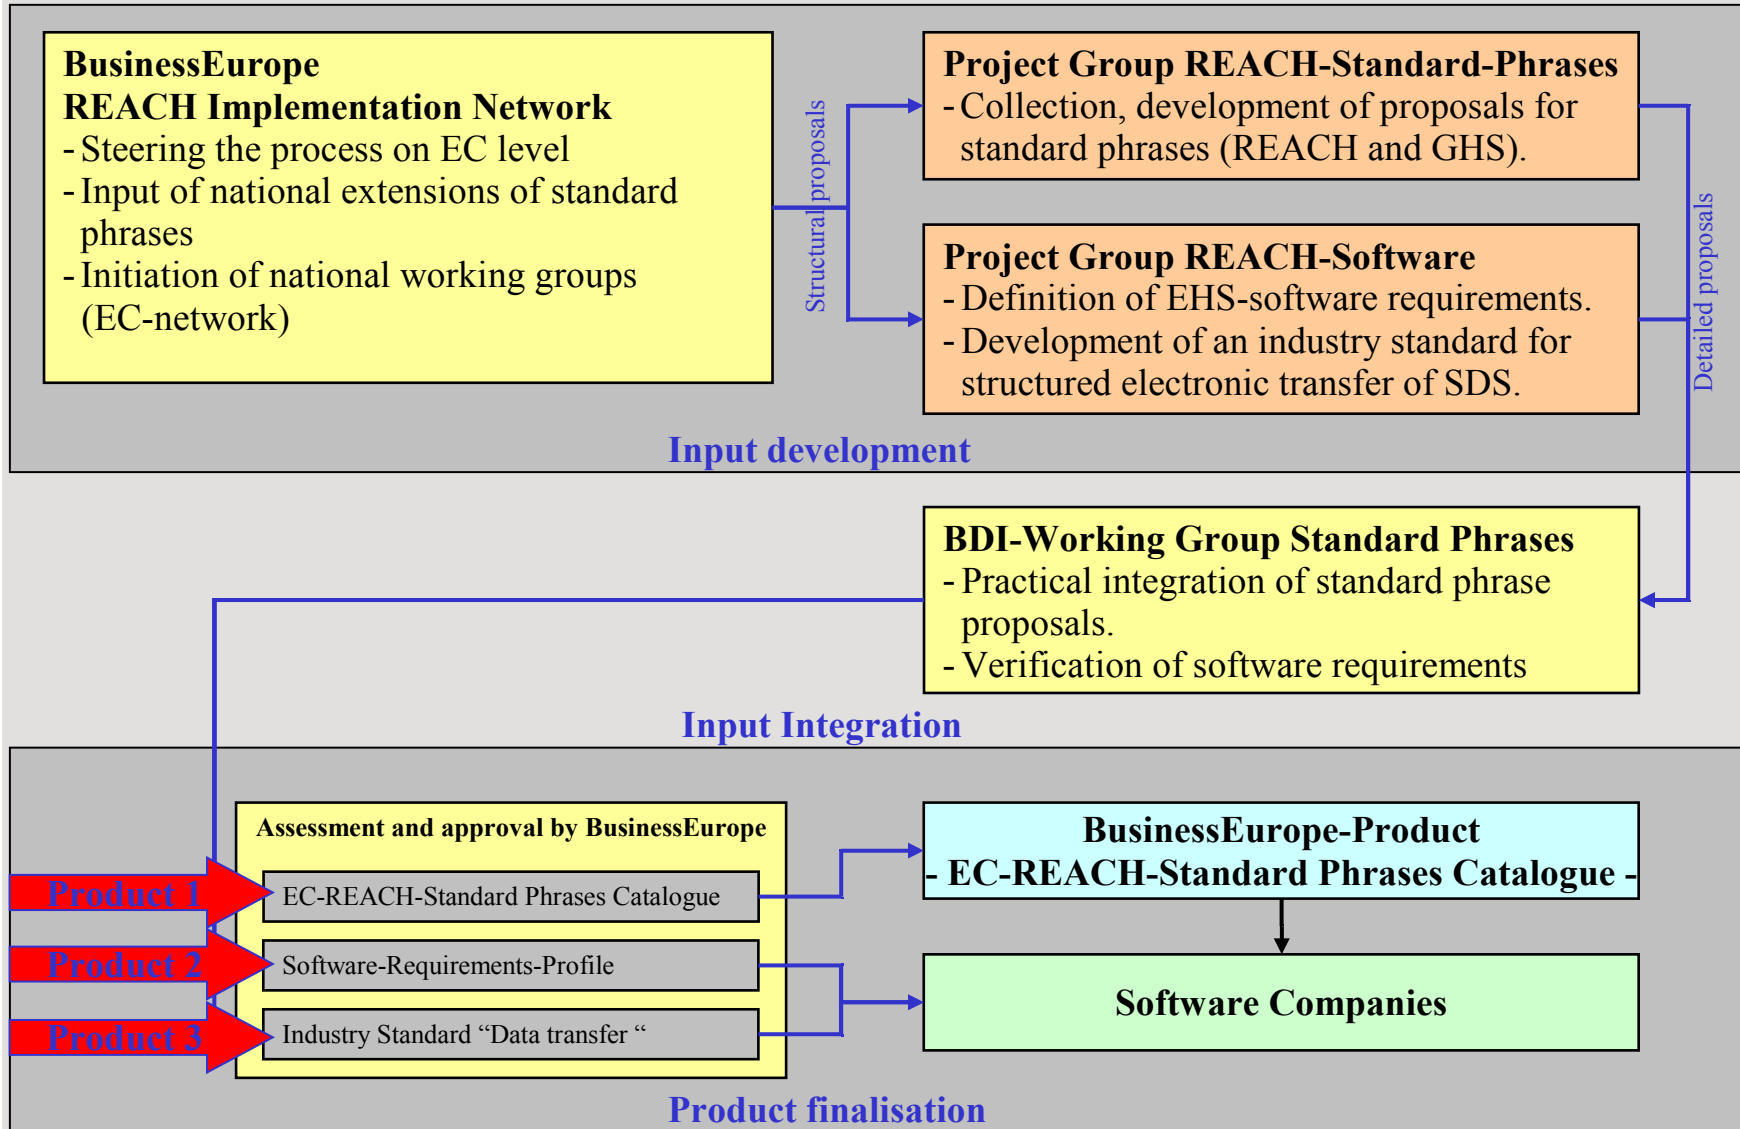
BusinessEurope
REACH Implementation Network
- Steering the process on EC level
- Input of national extensions of standard phrases
- Initiation of national working groups (EC-network)

Structural proposals

Project Group REACH-Standard-Phrases
- Collection, development of proposals for standard phrases (REACH and GHS).

Project Group REACH-Software
- Definition of EHS-software requirements.
- Development of an industry standard for structured electronic transfer of SDS.

Detailed proposals

Input development

BDI-Working Group Standard Phrases
- Practical integration of standard phrase proposals.
- Verification of software requirements

Input Integration

Assessment and approval by BusinessEurope

Product 1
EC-REACH-Standard Phrases Catalogue

Product 2
Software-Requirements-Profile

Product 3
Industry Standard "Data transfer "

BusinessEurope-Product
- EC-REACH-Standard Phrases Catalogue -

Software Companies

Product finalisation